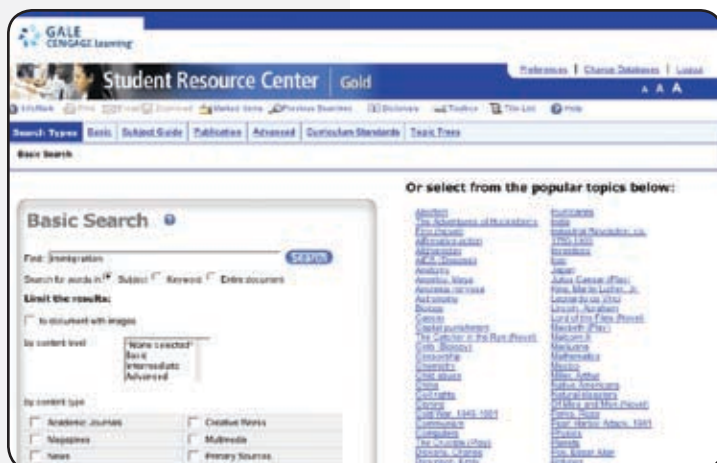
GALE CENGAGE Learning

Student Resource Center | Gold

Preferences | Change Databases | Logout

A A A

InfoMark Print E-mail Download Marked Items Previous Searches Dictionary Toolbox Title List Help

Search Types Basic Subject Guide Publication Advanced Curriculum Standards Topic Trees

Basic Search

Basic Search

Find: immigration Search

Search for words in: Subject Keyword Entire document

Limit the results:

to documents with images

by content level "None selected" Basic Intermediate Advanced

by content type

Academic Journals Creative Works

Magazines Multimedia

News Primary Sources

Or select from the popular topics below:

Abortion
The Adventures of Huckleberry
Finn (Novel)
Affirmative action
Afghanistan
AIDS (Disease)
Anatomy
Angelou, Maya
Anorexia nervosa
Astronomy
Biology
Cancer
Capital punishment
The Catcher in the Rye (Novel)
Cells (Biology)
Censorship
Chemistry
Child abuse
China
Civil rights
Cloning
Cold War, 1945-1991
Communism
Computers
The Crucible (Play)
Dickens, Charles
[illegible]

Hurricanes
India
Industrial Revolution, ca. 1750-1900
Inventions
Iraq
Japan
Julius Caesar (Play)
King, Martin Luther, Jr.
Leonardo da Vinci
Lincoln, Abraham
Lord of the Flies (Novel)
Macbeth (Play)
Malcolm X
Marijuana
Mathematics
Mexico
Miller, Arthur
Native Americans
Natural disasters
Of Mice and Men (Novel)
Parks, Rosa
Pearl Harbor Attack, 1941
Physics
Planets
Poe, Edgar Allan
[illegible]